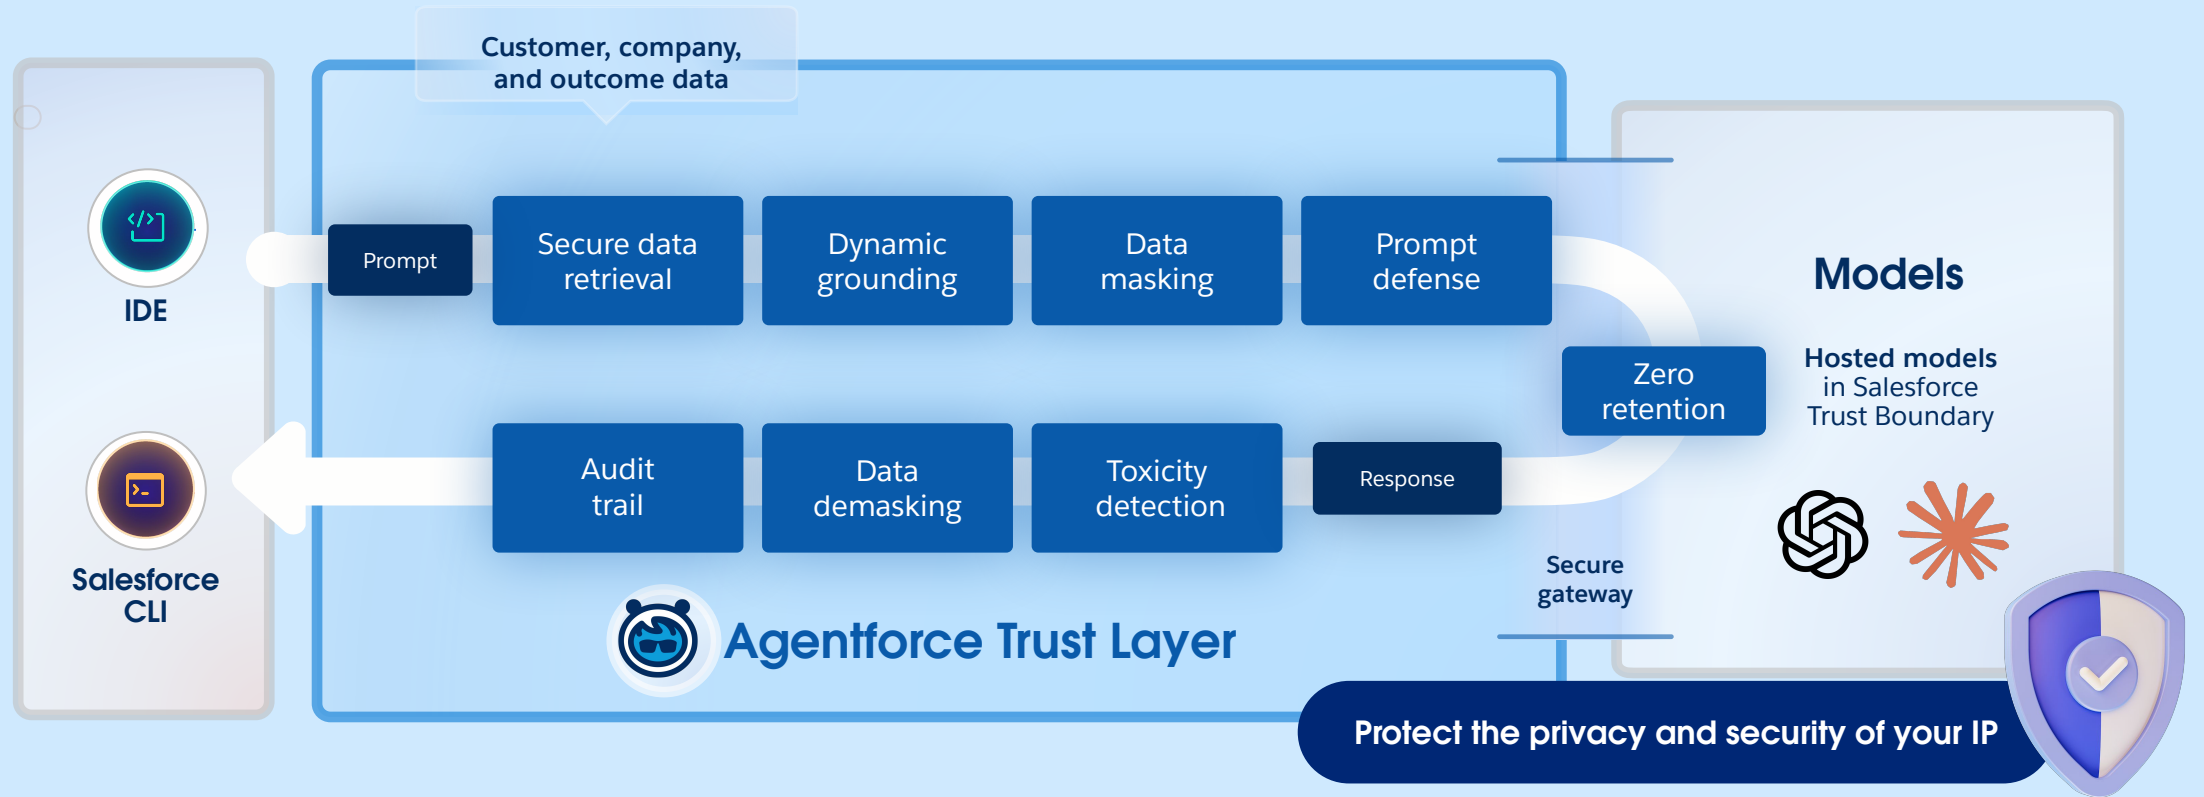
Customer, company, and outcome data

IDE

Salesforce CLI

Prompt

Secure data retrieval

Dynamic grounding

Data masking

Prompt defense

Zero retention

Audit trail

Data demasking

Toxicity detection

Response

Secure gateway

Agentforce Trust Layer

Models

Hosted models in Salesforce Trust Boundary

Protect the privacy and security of your IP